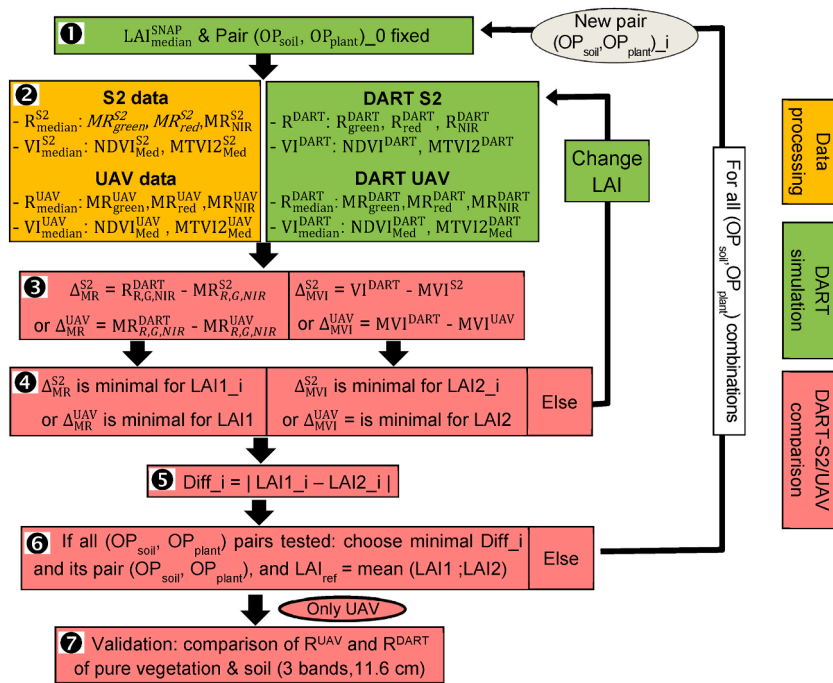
❶ $LAI_{median}^{SNAP}$ & Pair ($OP_{soil}$, $OP_{plant}$)_0 fixed

New pair ($OP_{soil}$,$OP_{plant}$)_i

❷ **S2 data**
- $R_{median}^{S2}$: $MR_{green}^{S2}$, $MR_{red}^{S2}$, $MR_{NIR}^{S2}$
- $VI_{median}^{S2}$: $NDVI_{Med}^{S2}$, $MTVI2_{Med}^{S2}$

**UAV data**
- $R_{median}^{UAV}$: $MR_{green}^{UAV}$, $MR_{red}^{UAV}$, $MR_{NIR}^{UAV}$
- $VI_{median}^{UAV}$: $NDVI_{Med}^{UAV}$, $MTVI2_{Med}^{UAV}$

**DART S2**
- $R^{DART}$: $R_{green}^{DART}$, $R_{red}^{DART}$, $R_{NIR}^{DART}$
- $VI^{DART}$: $NDVI^{DART}$, $MTVI2^{DART}$

**DART UAV**
- $R_{median}^{DART}$: $MR_{green}^{DART}$, $MR_{red}^{DART}$, $MR_{NIR}^{DART}$
- $VI_{median}^{DART}$: $NDVI_{Med}^{DART}$, $MTVI2_{Med}^{DART}$

Change LAI

For all ($OP_{soil}$,$OP_{plant}$) combinations

❸ $\Delta_{MR}^{S2} = R_{R,G,NIR}^{DART} - MR_{R,G,NIR}^{S2}$
or $\Delta_{MR}^{UAV} = MR_{R,G,NIR}^{DART} - MR_{R,G,NIR}^{UAV}$

$\Delta_{MVI}^{S2} = VI^{DART} - MVI^{S2}$
or $\Delta_{MVI}^{UAV} = MVI^{DART} - MVI^{UAV}$

❹ $\Delta_{MR}^{S2}$ is minimal for LAI1_i
or $\Delta_{MR}^{UAV}$ is minimal for LAI1

$\Delta_{MVI}^{S2}$ is minimal for LAI2_i
or $\Delta_{MVI}^{UAV}$ = is minimal for LAI2

Else

❺ Diff_i = | LAI1_i – LAI2_i |

❻ If all ($OP_{soil}$, $OP_{plant}$) pairs tested: choose minimal Diff_i and its pair ($OP_{soil}$, $OP_{plant}$), and $LAI_{ref}$ = mean (LAI1 ;LAI2)

Else

Only UAV

❼ Validation: comparison of $R^{UAV}$ and $R^{DART}$ of pure vegetation & soil (3 bands,11.6 cm)

Data processing

DART simulation

DART-S2/UAV comparison